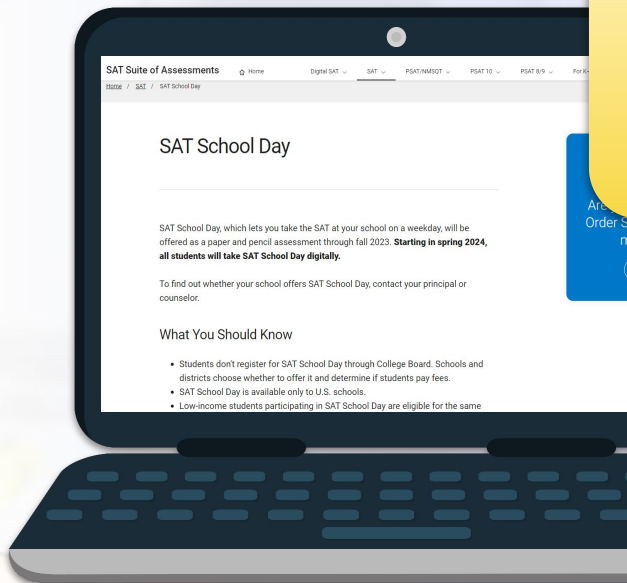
SAT Suite of Assessments Home Digital SAT SAT PSAT/NMSQT PSAT 10 PSAT 8/9 For K-

Home / SAT / SAT School Day

SAT School Day

SAT School Day, which lets you take the SAT at your school on a weekday, will be offered as a paper and pencil assessment through fall 2023. **Starting in spring 2024, all students will take SAT School Day digitally.**

To find out whether your school offers SAT School Day, contact your principal or counselor.

What You Should Know

- Students don't register for SAT School Day through College Board. Schools and districts choose whether to offer it and determine if students pay fees.
- SAT School Day is available only to U.S. schools.
- Low-income students participating in SAT School Day are eligible for the same

Are
Order S
n